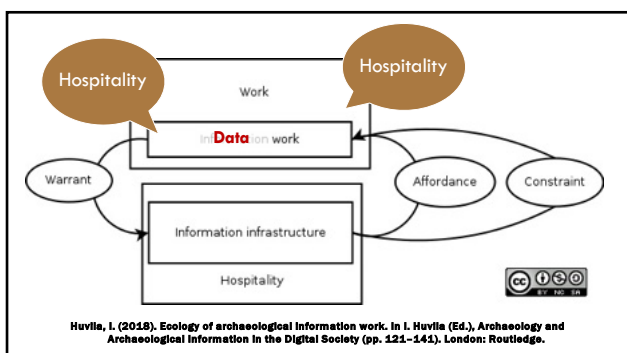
Hospitality

Hospitality

Work

Data work

Warrant

Affordance

Constraint

Information infrastructure

Hospitality

cc BY NC SA

Huvila, I. (2018). Ecology of archaeological information work. In I. Huvila (Ed.), Archaeology and Archaeological Information in the Digital Society (pp. 121–141). London: Routledge.